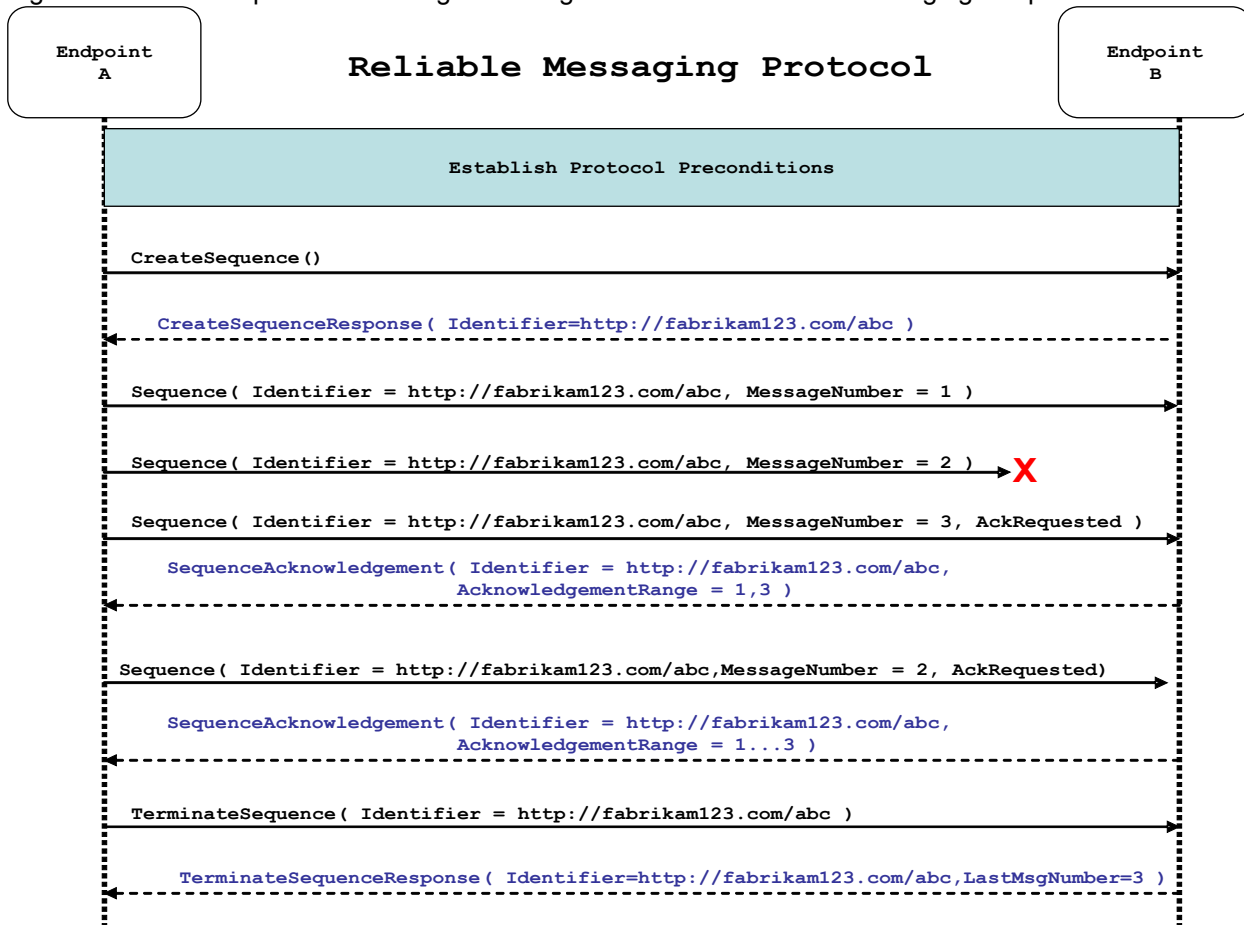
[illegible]

Endpoint A

Reliable Messaging Protocol

Endpoint B

Establish Protocol Preconditions

CreateSequence()

CreateSequenceResponse( Identifier=http://fabrikam123.com/abc )

Sequence( Identifier = http://fabrikam123.com/abc, MessageNumber = 1 )

Sequence( Identifier = http://fabrikam123.com/abc, MessageNumber = 2 )

X

Sequence( Identifier = http://fabrikam123.com/abc, MessageNumber = 3, AckRequested )

SequenceAcknowledgement( Identifier = http://fabrikam123.com/abc, AcknowledgementRange = 1,3 )

Sequence( Identifier = http://fabrikam123.com/abc,MessageNumber = 2, AckRequested)

SequenceAcknowledgement( Identifier = http://fabrikam123.com/abc, AcknowledgementRange = 1...3 )

TerminateSequence( Identifier = http://fabrikam123.com/abc )

TerminateSequenceResponse( Identifier=http://fabrikam123.com/abc,LastMsgNumber=3 )